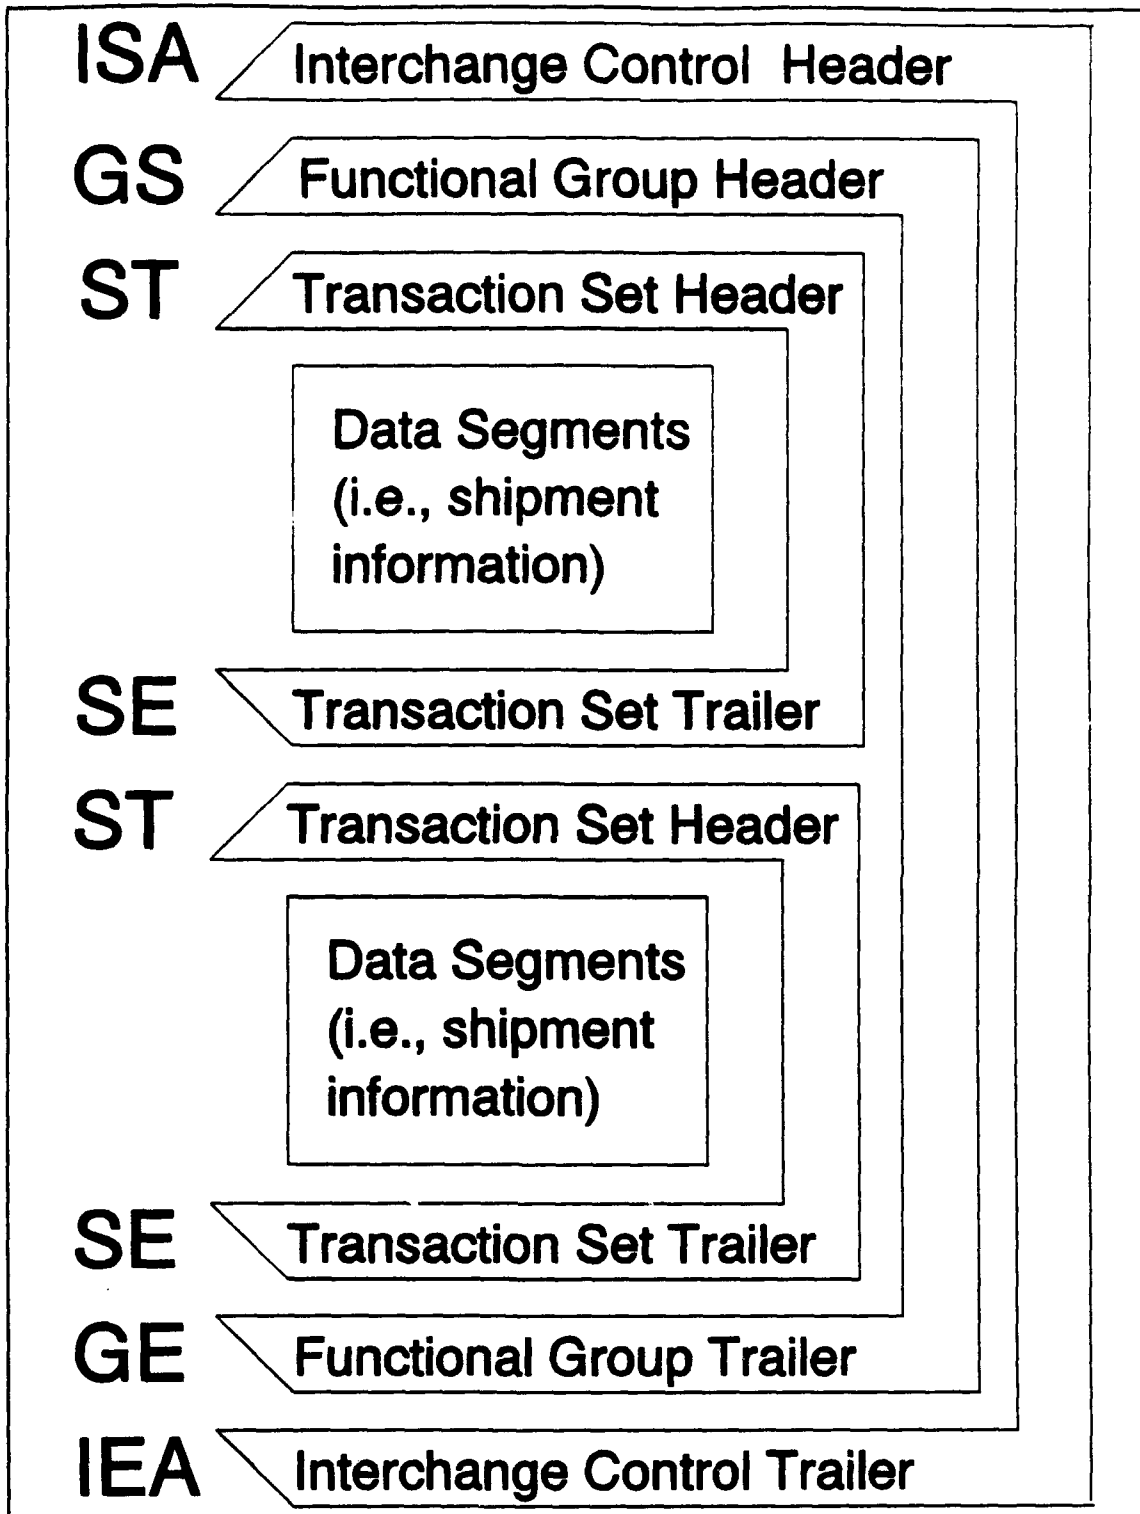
ISA Interchange Control Header

GS Functional Group Header

ST Transaction Set Header

Data Segments (i.e., shipment information)

SE Transaction Set Trailer

ST Transaction Set Header

Data Segments (i.e., shipment information)

SE Transaction Set Trailer

GE Functional Group Trailer

IEA Interchange Control Trailer